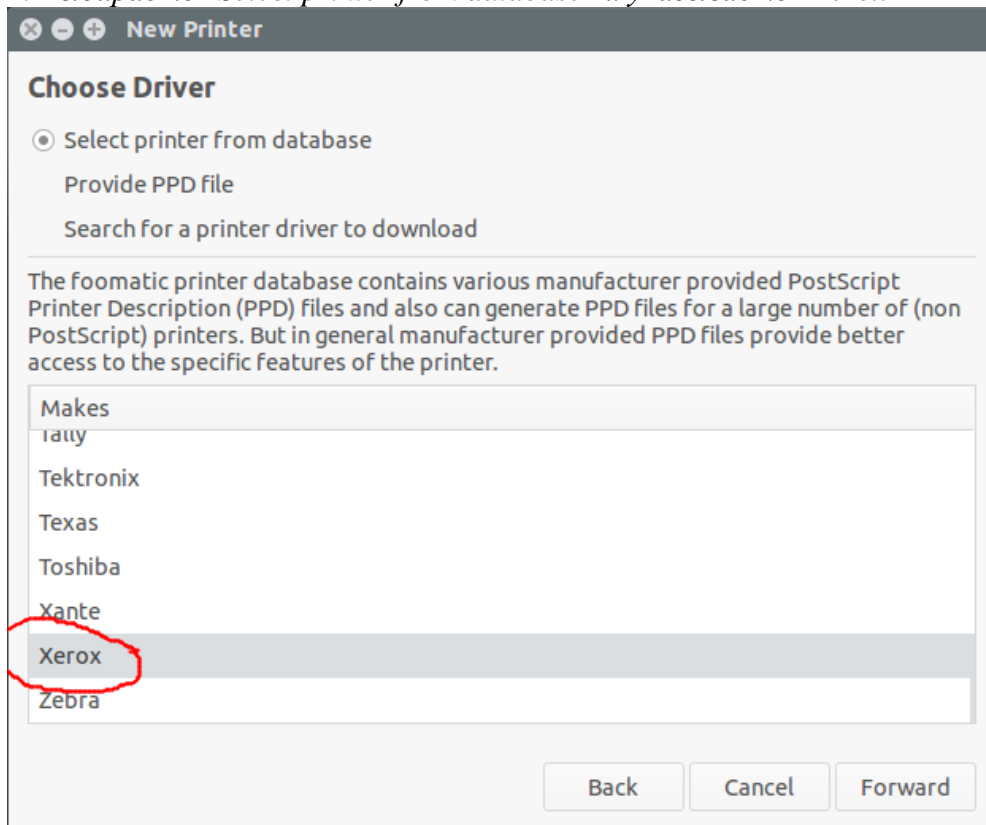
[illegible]

New Printer

Choose Driver

Select printer from database

Provide PPD file

Search for a printer driver to download

The foomatic printer database contains various manufacturer provided PostScript Printer Description (PPD) files and also can generate PPD files for a large number of (non PostScript) printers. But in general manufacturer provided PPD files provide better access to the specific features of the printer.

Makes

Tally

Tektronix

Texas

Toshiba

Xante

Xerox

Zebra

Back Cancel Forward